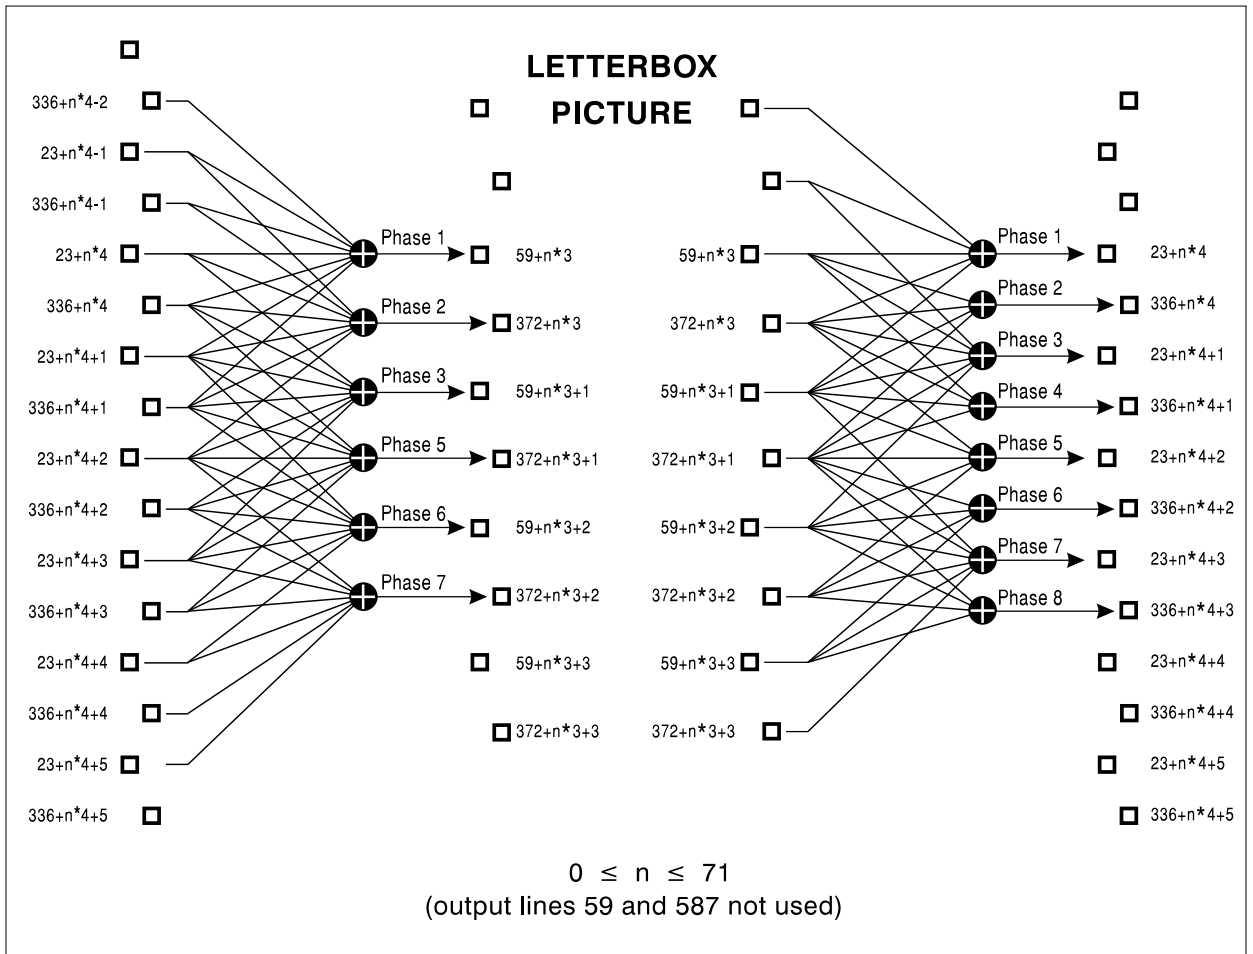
LETTERBOX
PICTURE

336+n*4-2
23+n*4-1
336+n*4-1
23+n*4
336+n*4
23+n*4+1
336+n*4+1
23+n*4+2
336+n*4+2
23+n*4+3
336+n*4+3
23+n*4+4
336+n*4+4
23+n*4+5
336+n*4+5

Phase 1
Phase 2
Phase 3
Phase 5
Phase 6
Phase 7

59+n*3
372+n*3
59+n*3+1
372+n*3+1
59+n*3+2
372+n*3+2
59+n*3+3
372+n*3+3

59+n*3
372+n*3
59+n*3+1
372+n*3+1
59+n*3+2
372+n*3+2
59+n*3+3
372+n*3+3

Phase 1
Phase 2
Phase 3
Phase 4
Phase 5
Phase 6
Phase 7
Phase 8

23+n*4
336+n*4
23+n*4+1
336+n*4+1
23+n*4+2
336+n*4+2
23+n*4+3
336+n*4+3
23+n*4+4
336+n*4+4
23+n*4+5
336+n*4+5

$0 \leq n \leq 71$
(output lines 59 and 587 not used)